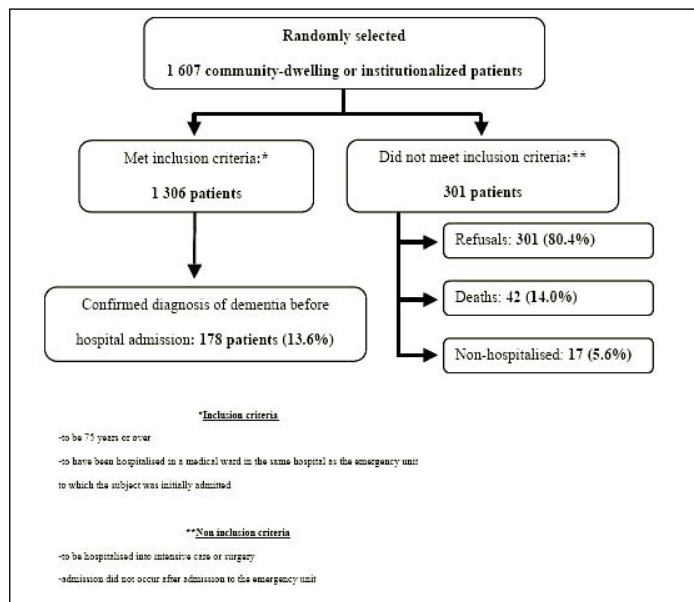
Randomly selected

1 607 community-dwelling or institutionalized patients

Met inclusion criteria:*

1 306 patients

Did not meet inclusion criteria:**

301 patients

Refusals: 301 (80.4%)

Deaths: 42 (14.0%)

Non-hospitalised: 17 (5.6%)

Confirmed diagnosis of dementia before hospital admission: 178 patients (13.6%)

*Inclusion criteria

-to be 75 years or over

-to have been hospitalised in a medical ward in the same hospital as the emergency unit to which the subject was initially admitted

**Non inclusion criteria

-to be hospitalised into intensive care or surgery

-admission did not occur after admission to the emergency unit